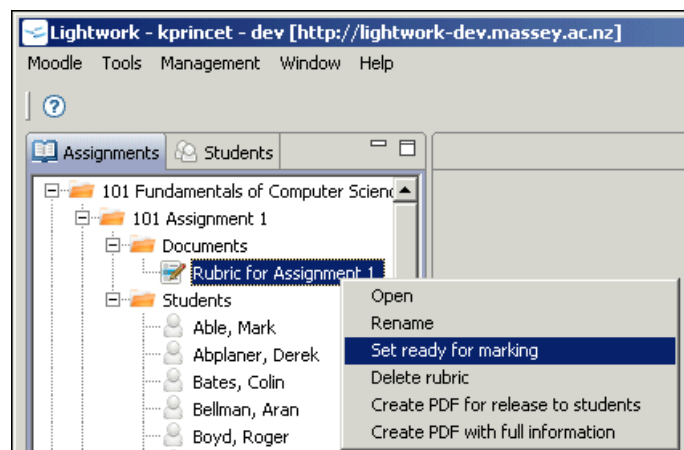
Lightwork - kprincet - dev [http://lightwork-dev.massey.ac.nz]

Moodle Tools Management Window Help

Assignments Students

101 Fundamentals of Computer Scienc

101 Assignment 1

Documents

Rubric for Assignment 1

Students

Able, Mark

Abplaner, Derek

Bates, Colin

Bellman, Aran

Boyd, Roger

Open
Rename
Set ready for marking
Delete rubric
Create PDF for release to students
Create PDF with full information